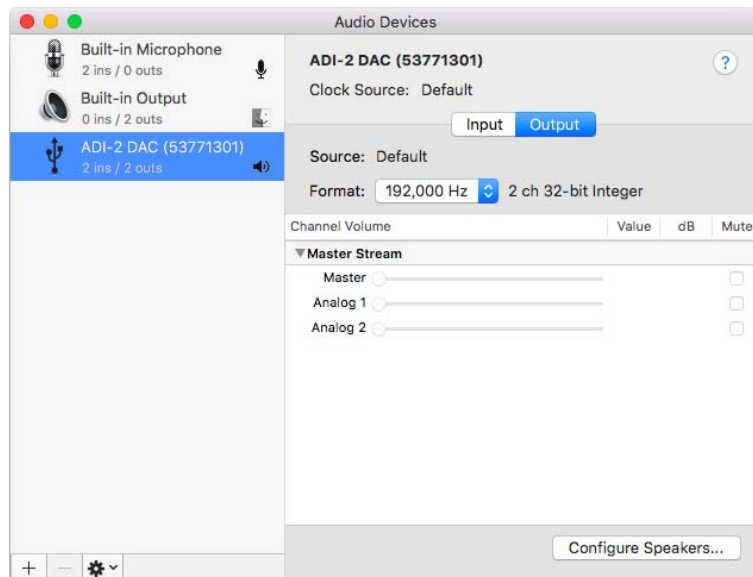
Audio Devices

Built-in Microphone
2 ins / 0 outs

Built-in Output
0 ins / 2 outs

ADI-2 DAC (53771301)
2 ins / 2 outs

ADI-2 DAC (53771301)

Clock Source: Default

?

Input Output

Source: Default

Format: 192,000 Hz 2 ch 32-bit Integer

| Channel Volume | Value | dB | Mute |
|---|---|---|---|
| ▼Master Stream | | | |
| Master | | | |
| Analog 1 | | | |
| Analog 2 | | | |

+ —

Configure Speakers...